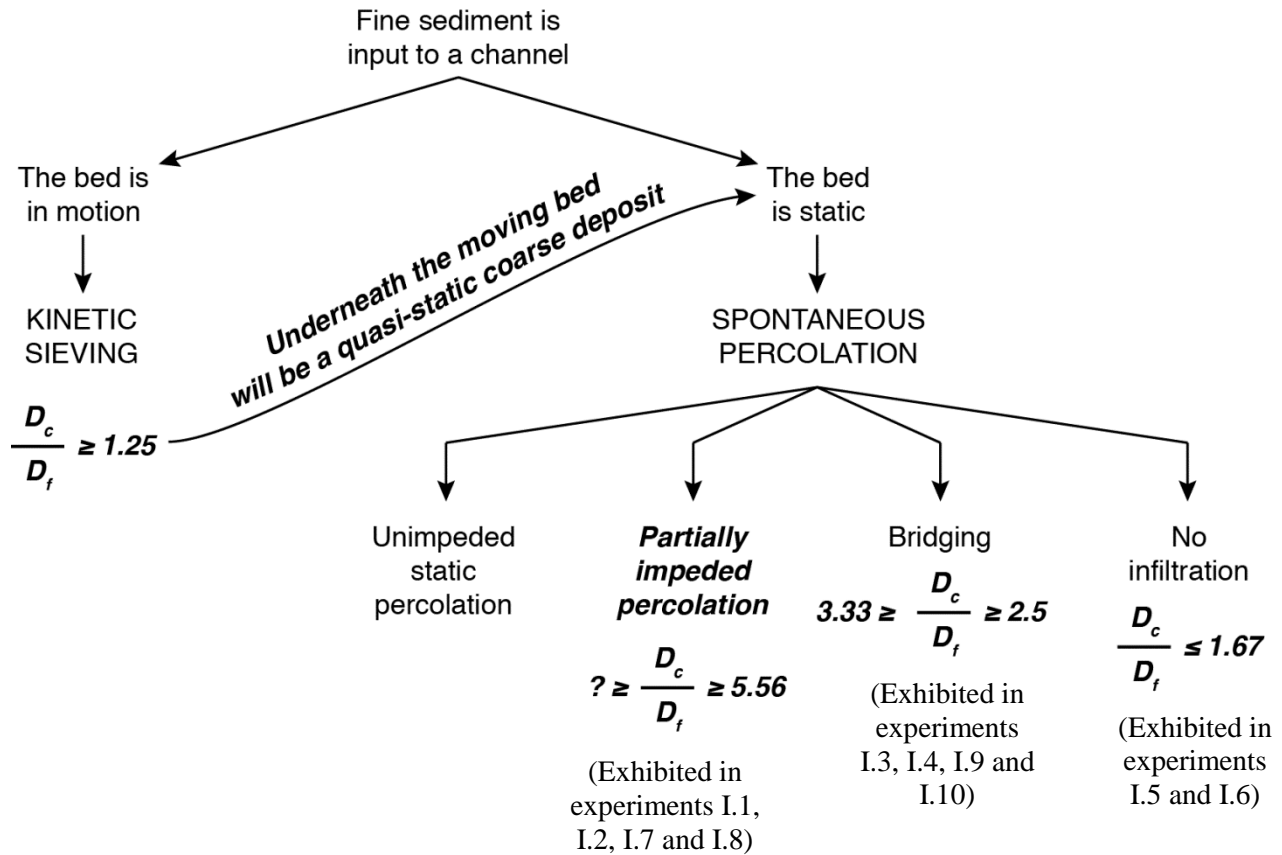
Fine sediment is input to a channel

The bed is in motion

KINETIC SIEVING

$\frac{D_c}{D_f} \geq 1.25$

Underneath the moving bed will be a quasi-static coarse deposit

The bed is static

SPONTANEOUS PERCOLATION

Unimpeded static percolation

Partially impeded percolation

$? \geq \frac{D_c}{D_f} \geq 5.56$

(Exhibited in experiments I.1, I.2, I.7 and I.8)

Bridging

$3.33 \geq \frac{D_c}{D_f} \geq 2.5$

(Exhibited in experiments I.3, I.4, I.9 and I.10)

No infiltration

$\frac{D_c}{D_f} \leq 1.67$

(Exhibited in experiments I.5 and I.6)